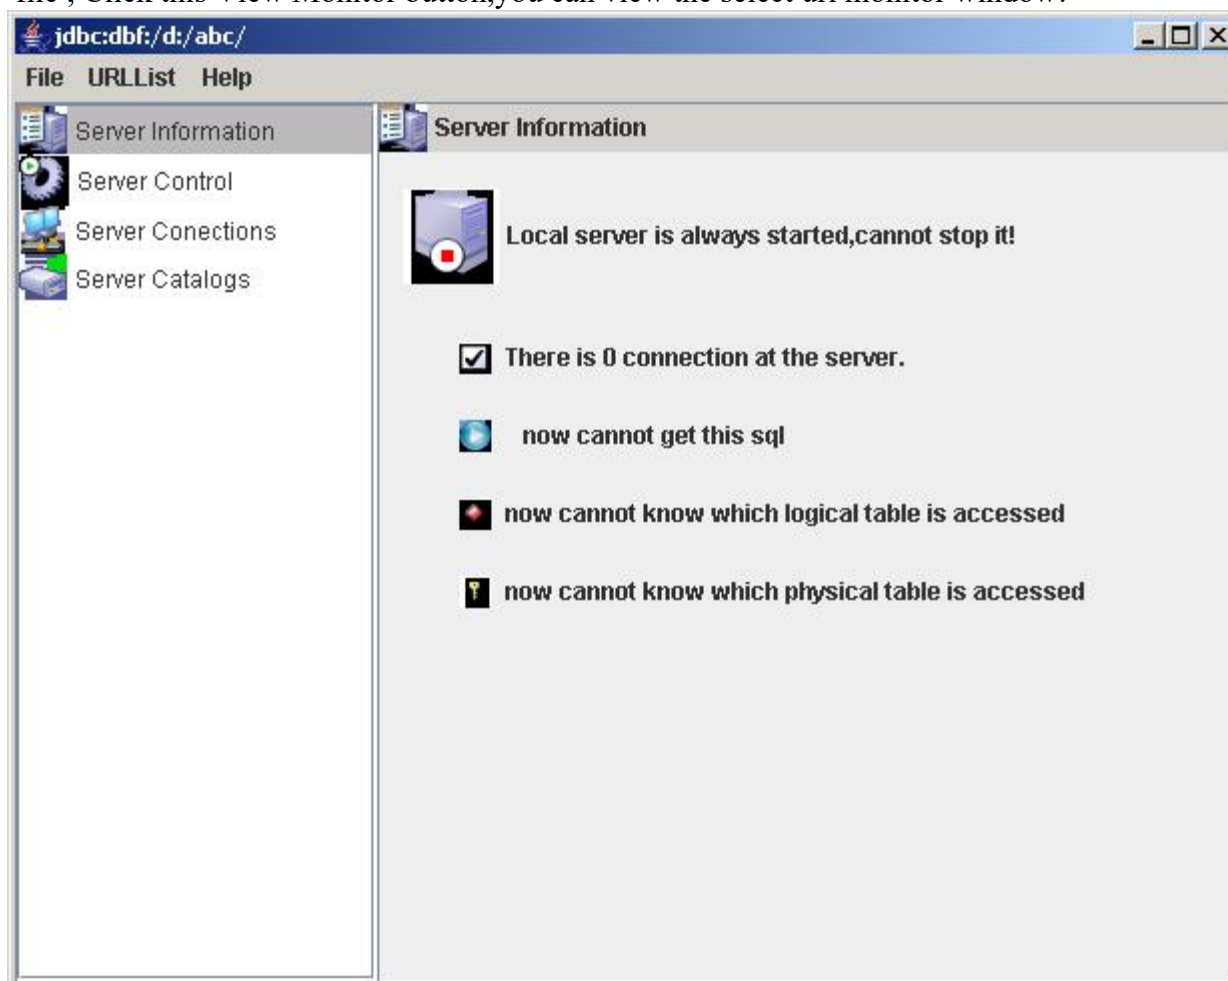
file , Click this View Monitor button,you can view the select url monitor window.

jdbc:dbf:/d:/abc/

File URLList Help

Server Information
Server Control
Server Conections
Server Catalogs

Server Information

Local server is always started,cannot stop it!

There is 0 connection at the server.

now cannot get this sql

now cannot know which logical table is accessed

now cannot know which physical table is accessed